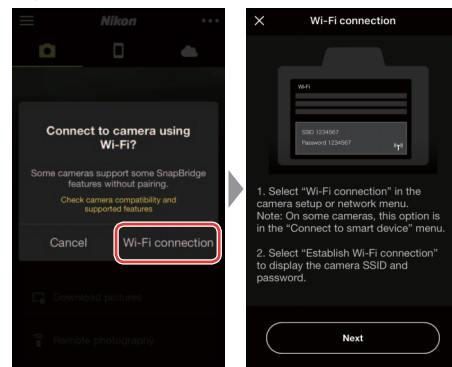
Nikon

Connect to camera using Wi-Fi?

Some cameras support some SnapBridge features without pairing.

Check camera compatibility and supported features

Cancel

Wi-Fi connection

Download pictures

Remote photography

Wi-Fi connection

Wi-Fi

SSID 1234567
Password 1234567

1. Select "Wi-Fi connection" in the camera setup or network menu. Note: On some cameras, this option is in the "Connect to smart device" menu.

2. Select "Establish Wi-Fi connection" to display the camera SSID and password.

Next